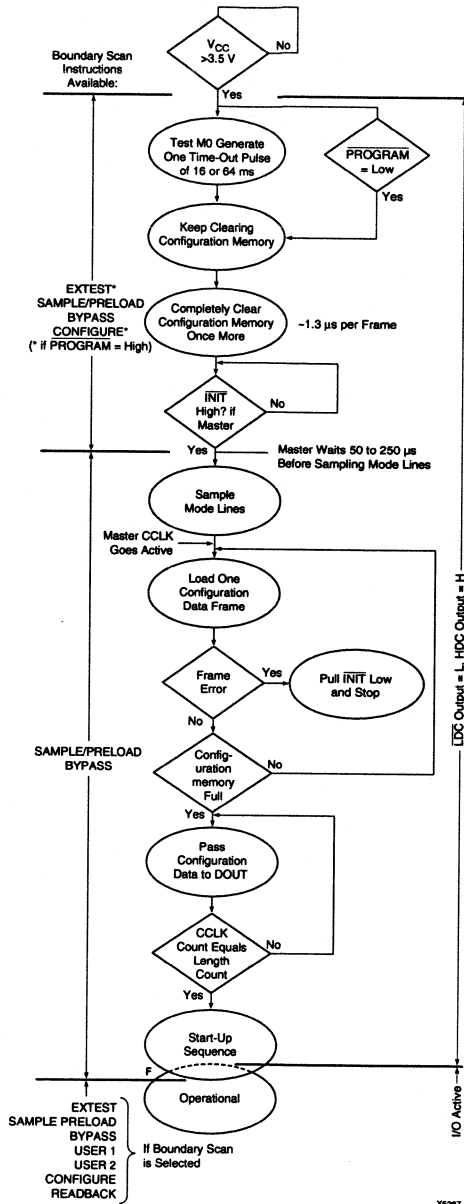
$V_{CC}$ >3.5 V

No

Boundary Scan Instructions Available:

Yes

Test M0 Generate One Time-Out Pulse of 16 or 64 ms

$\overline{PROGRAM}$ = Low

Yes

Keep Clearing Configuration Memory

EXTEST* SAMPLE/PRELOAD BYPASS CONFIGURE* (* if $\overline{PROGRAM}$ = High)

Completely Clear Configuration Memory Once More

~1.3 µs per Frame

$\overline{INIT}$ High? if Master

No

Yes

Master Waits 50 to 250 µs Before Sampling Mode Lines

Sample Mode Lines

Master CCLK Goes Active

Load One Configuration Data Frame

Frame Error

Yes

Pull $\overline{INIT}$ Low and Stop

No

SAMPLE/PRELOAD BYPASS

Configuration memory Full

No

Yes

Pass Configuration Data to DOUT

CCLK Count Equals Length Count

No

Yes

Start-Up Sequence

F

Operational

EXTEST SAMPLE PRELOAD BYPASS USER 1 USER 2 CONFIGURE READBACK

If Boundary Scan is Selected

$\overline{LDC}$ Output = L, HDC Output = H

I/O Active

X5287